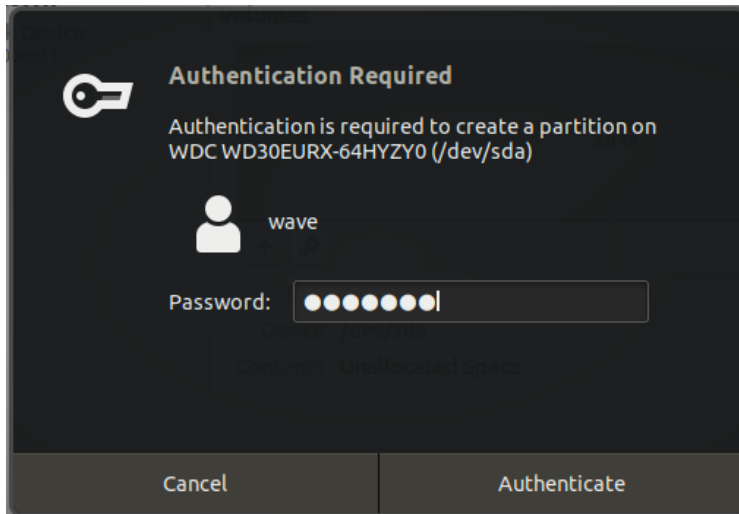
Volumes

Authentication Required

Authentication is required to create a partition on WDC WD30EURX-64HYZY0 (/dev/sda)

wave

Password: ●●●●●●●

Device /dev/sda

Contents Unallocated Space

Cancel

Authenticate